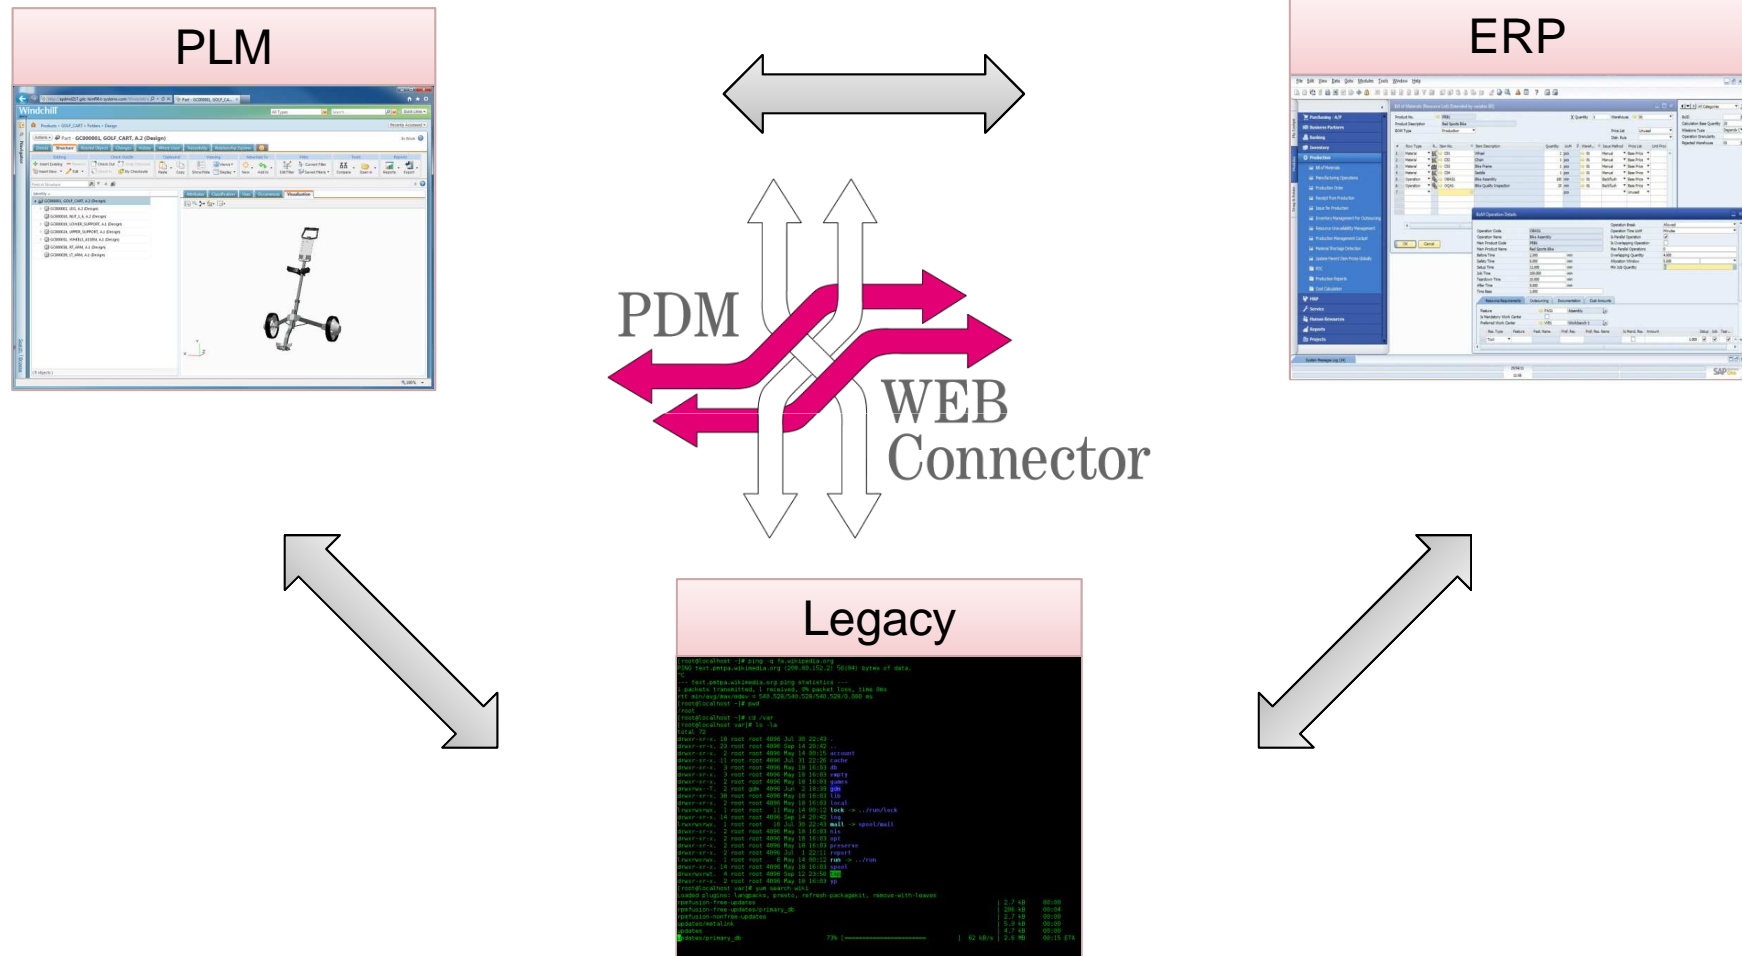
PLM

ERP

PDM

WEB
Connector

Legacy

Windchill

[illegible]

[root@localhost ~]# ping -q fa.wikipedia.org
PING text.pmtpa.wikimedia.org (208.80.152.2) 56(84) bytes of data.

--- text.pmtpa.wikimedia.org ping statistics ---
1 packets transmitted, 1 received, 0% packet loss, time 0ms
rtt min/avg/max/mdev = 540.528/540.528/540.528/0.000 ms
[root@localhost ~]# pwd
/root
[root@localhost ~]# cd /var
[root@localhost var]# ls -la
total 72
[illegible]
[root@localhost var]# yum search wiki
Loaded plugins: langpacks, presto, refresh-packagekit, remove-with-leaves
rpmfusion-free-updates
rpmfusion-free-updates/primary_db
rpmfusion-nonfree-updates
updates/metalink
updates
updates/primary_db